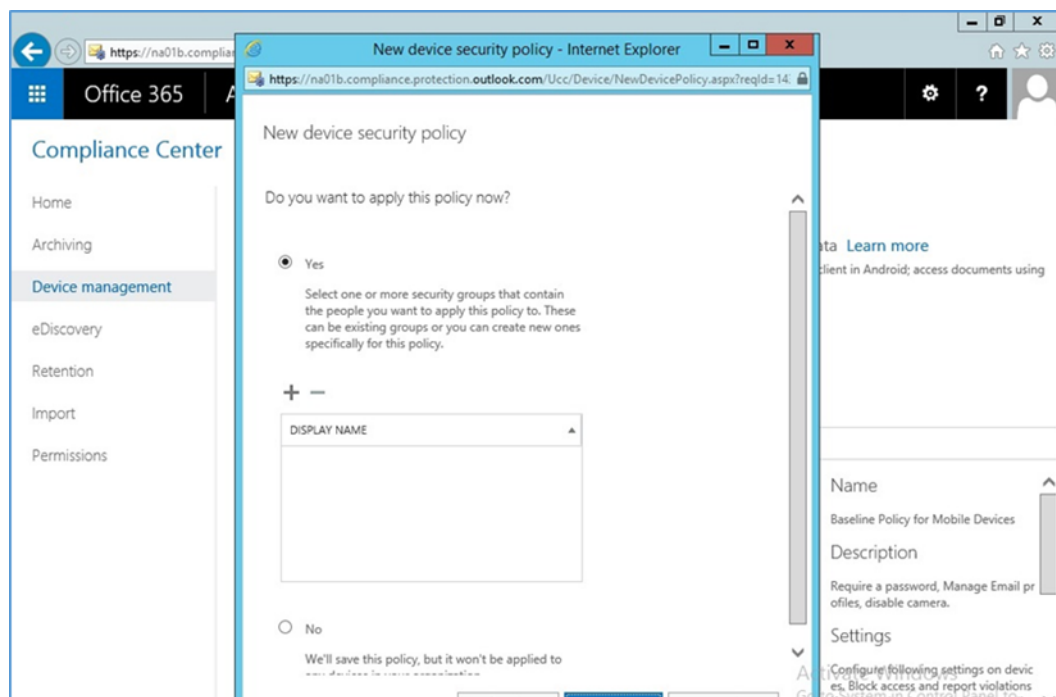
https://na01b.complia

Office 365

Compliance Center

Home

Archiving

Device management

eDiscovery

Retention

Import

Permissions

New device security policy - Internet Explorer

https://na01b.compliance.protection.outlook.com/Ucc/Device/NewDevicePolicy.aspx?reqId=14

New device security policy

Do you want to apply this policy now?

Yes

Select one or more security groups that contain the people you want to apply this policy to. These can be existing groups or you can create new ones specifically for this policy.

+ −

DISPLAY NAME

No

We'll save this policy, but it won't be applied to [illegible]

ta Learn more

client in Android; access documents using

Name

Baseline Policy for Mobile Devices

Description

Require a password, Manage Email pr ofiles, disable camera.

Settings

Configure following settings on devic es. Block access and report violations

Activate Windows
Go to System in Control Panel to